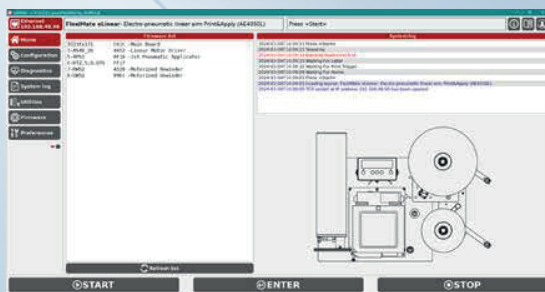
Ethernet
192.168.40.46

FlexMate eLinear: Electro-pneumatic linear arm Print&Apply (AE4050L)

Press <Start>

Home
Configuration
Diagnostics
System log
Utilities
Firmware
Preferences

Firmware list

System log

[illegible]

Refresh list

START
ENTER
STOP